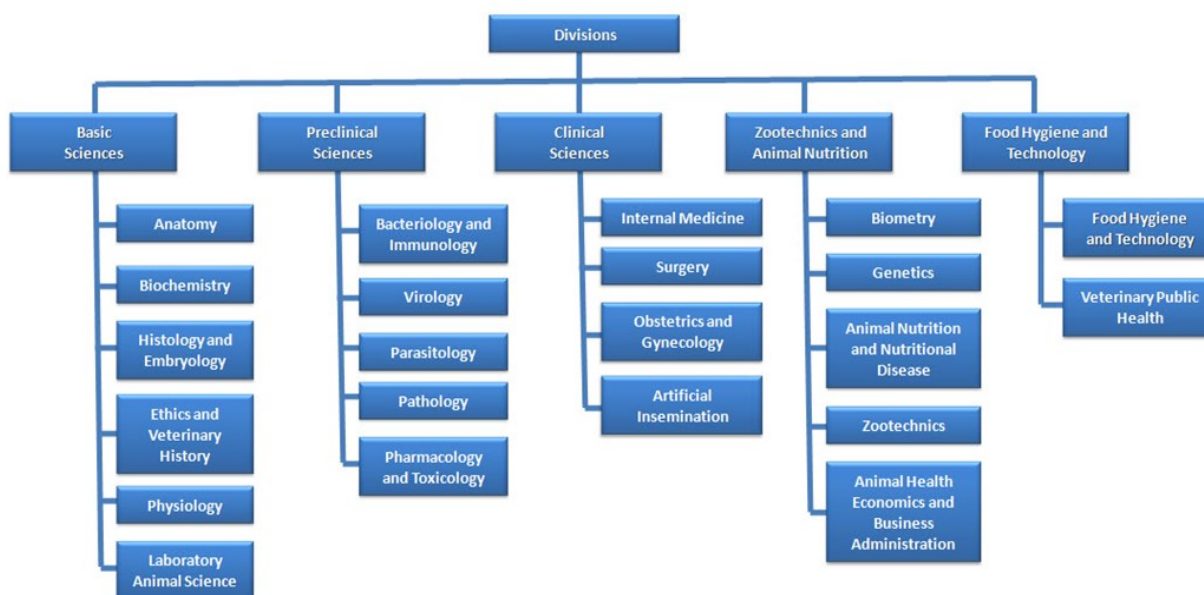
Divisions

Basic Sciences

Anatomy

Biochemistry

Histology and Embryology

Ethics and Veterinary History

Physiology

Laboratory Animal Science

Preclinical Sciences

Bacteriology and Immunology

Virology

Parasitology

Pathology

Pharmacology and Toxicology

Clinical Sciences

Internal Medicine

Surgery

Obstetrics and Gynecology

Artificial Insemination

Zootechnics and Animal Nutrition

Biometry

Genetics

Animal Nutrition and Nutritional Disease

Zootechnics

Animal Health Economics and Business Administration

Food Hygiene and Technology

Food Hygiene and Technology

Veterinary Public Health